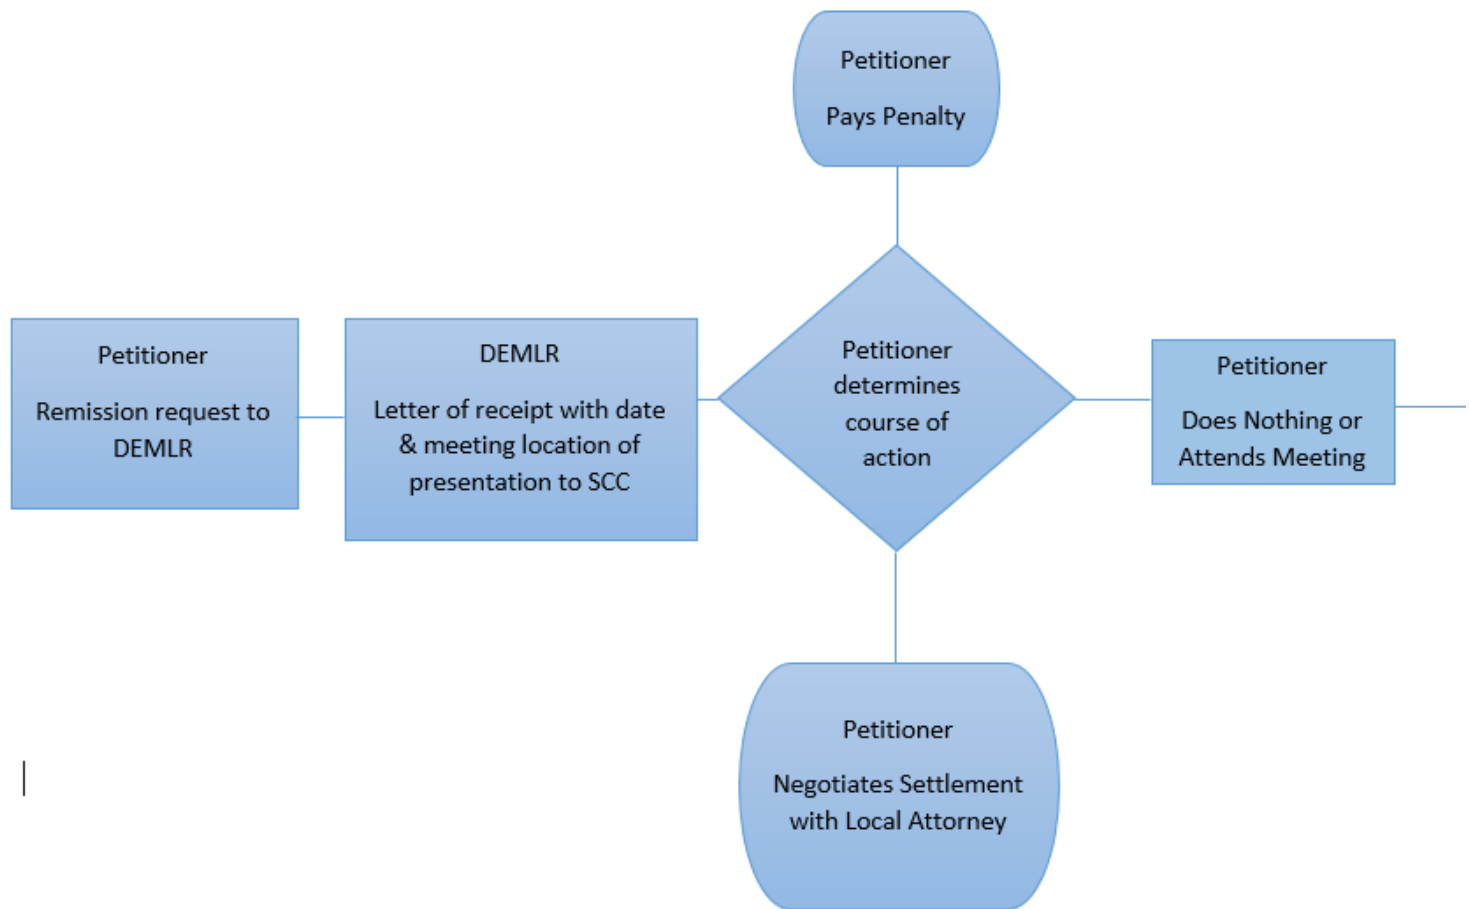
Petitioner

Pays Penalty

Petitioner

Remission request to DEMLR

DEMLR

Letter of receipt with date & meeting location of presentation to SCC

Petitioner determines course of action

Petitioner

Does Nothing or Attends Meeting

Petitioner

Negotiates Settlement with Local Attorney